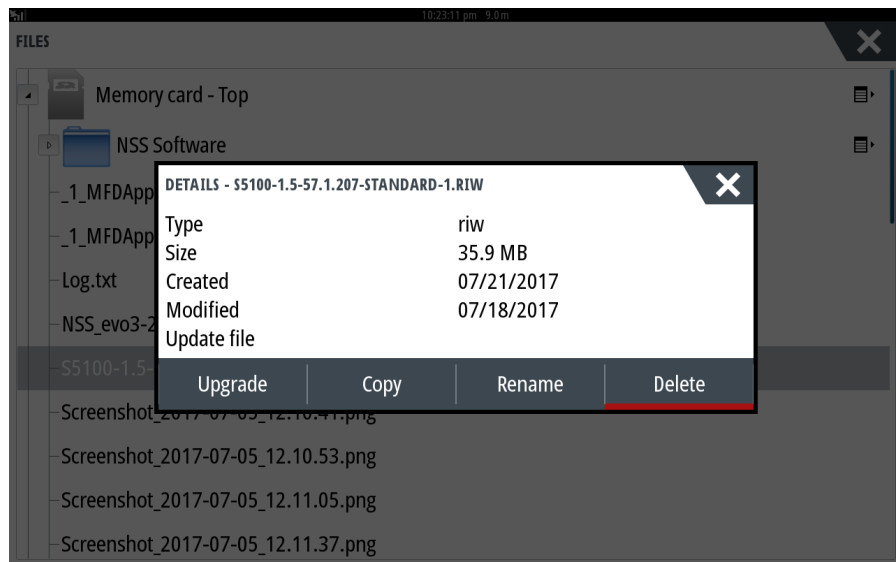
10:23:11 pm 9.0m

FILES

Memory card - Top

NSS Software

_1_MFDApp

_1_MFDApp

Log.txt

NSS_evo3-2

S5100-1.5-

Screenshot_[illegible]

Screenshot_2017-07-05_12.10.53.png

Screenshot_2017-07-05_12.11.05.png

Screenshot_2017-07-05_12.11.37.png

DETAILS - S5100-1.5-57.1.207-STANDARD-1.RIW

| Type | riw |
|---|---|
| Size | 35.9 MB |
| Created | 07/21/2017 |
| Modified | 07/18/2017 |
| Update file | |

Upgrade | Copy | Rename | Delete